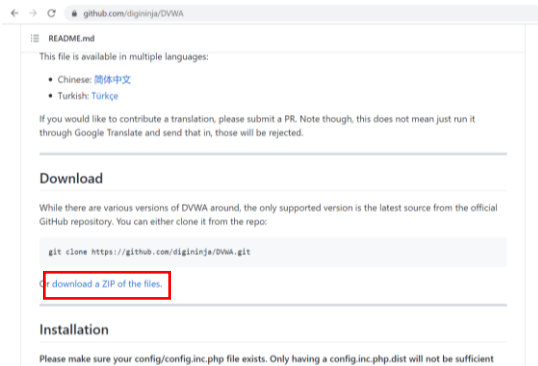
github.com/digininja/DVWA

README.md

This file is available in multiple languages:

- Chinese: 简体中文
- Turkish: Türkçe

If you would like to contribute a translation, please submit a PR. Note though, this does not mean just run it through Google Translate and send that in, those will be rejected.

Download

While there are various versions of DVWA around, the only supported version is the latest source from the official GitHub repository. You can either clone it from the repo:

git clone https://github.com/digininja/DVWA.git

Or download a ZIP of the files.

Installation

Please make sure your config/config.inc.php file exists. Only having a config.inc.php.dist will not be sufficient